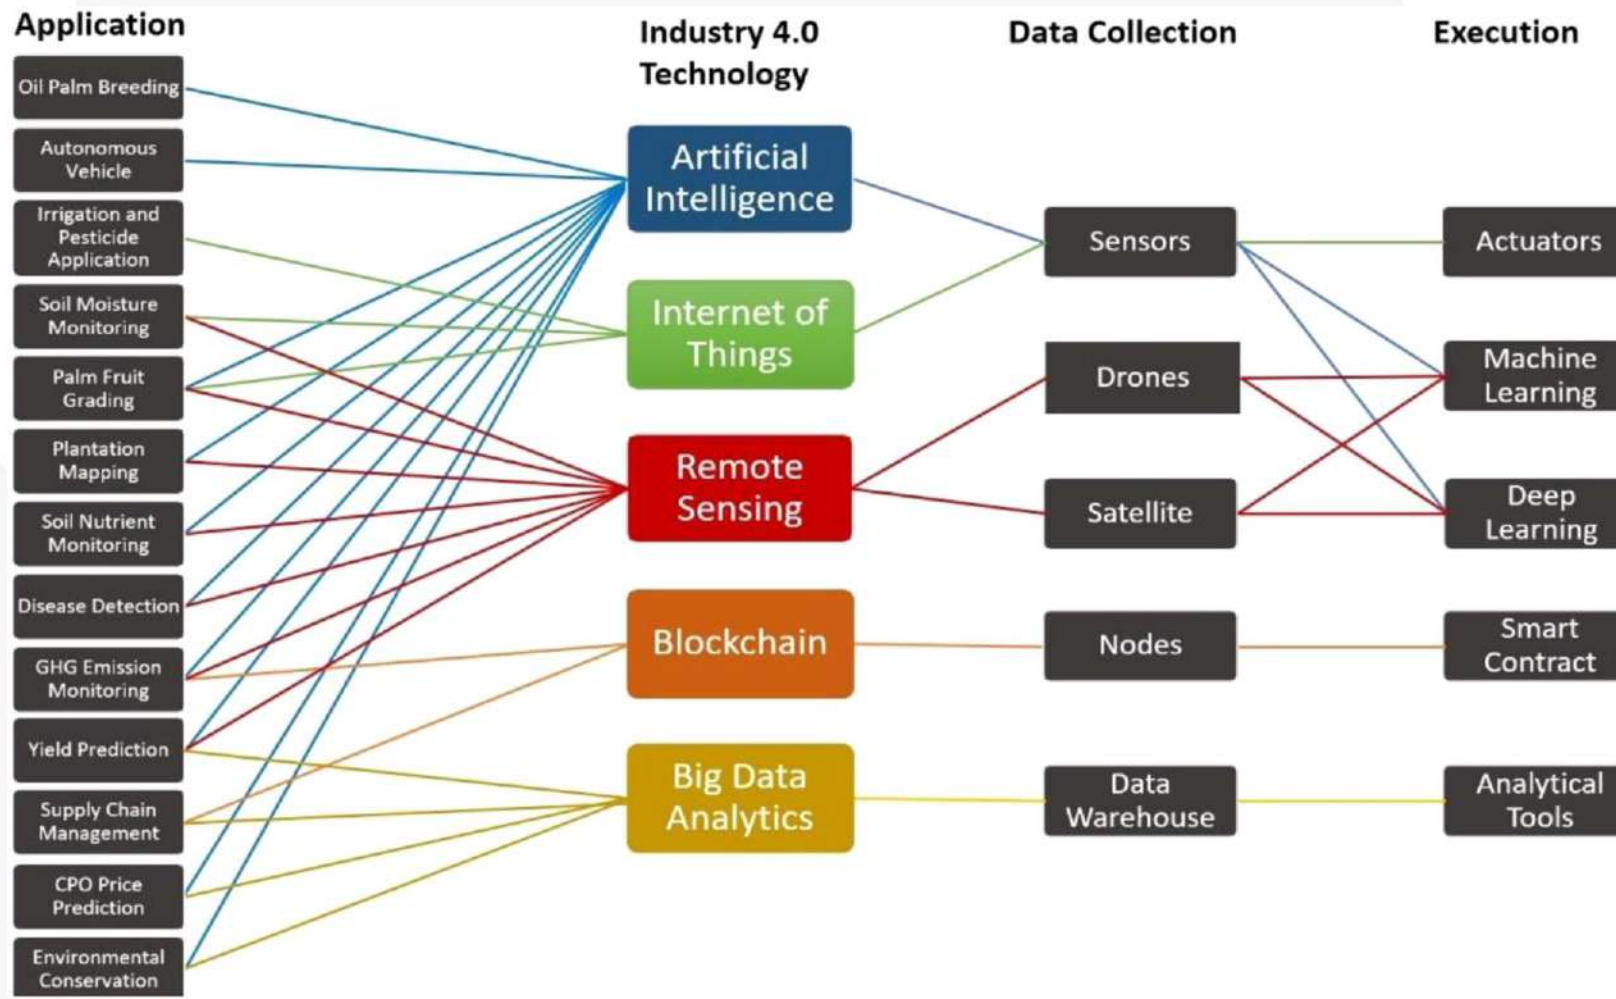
Application

Oil Palm Breeding

Autonomous Vehicle

Irrigation and Pesticide Application

Soil Moisture Monitoring

Palm Fruit Grading

Plantation Mapping

Soil Nutrient Monitoring

Disease Detection

GHG Emission Monitoring

Yield Prediction

Supply Chain Management

CPO Price Prediction

Environmental Conservation

Industry 4.0 Technology

Artificial Intelligence

Internet of Things

Remote Sensing

Blockchain

Big Data Analytics

Data Collection

Sensors

Drones

Satellite

Nodes

Data Warehouse

Execution

Actuators

Machine Learning

Deep Learning

Smart Contract

Analytical Tools